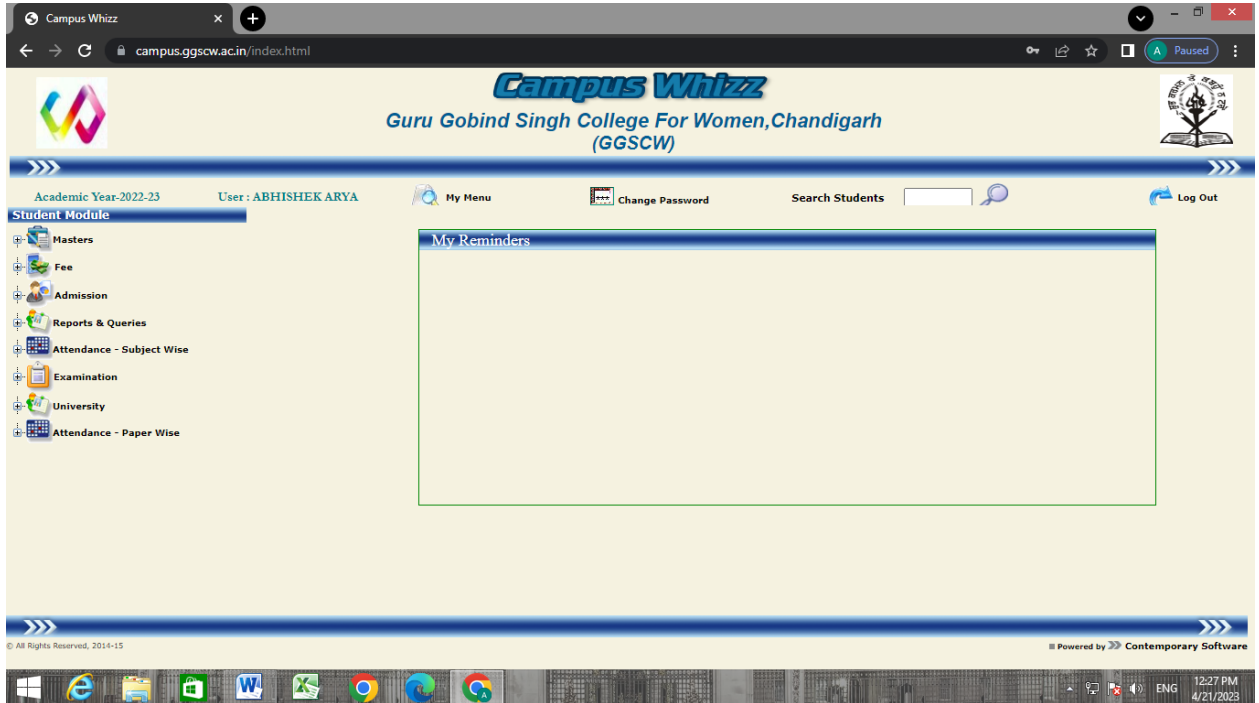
Campus Whizz

campus.ggscw.ac.in/index.html

A Paused

Campus Whizz
Guru Gobind Singh College For Women,Chandigarh
(GGSCW)

Academic Year-2022-23 User : ABHISHEK ARYA My Menu Change Password Search Students Log Out

Student Module

Masters
Fee
Admission
Reports & Queries
Attendance - Subject Wise
Examination
University
Attendance - Paper Wise

My Reminders

© All Rights Reserved, 2014-15

Powered by Contemporary Software

ENG 12:27 PM 4/21/2023